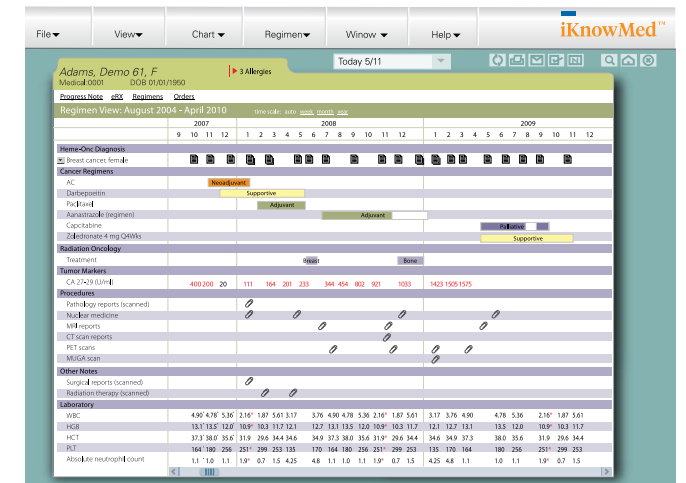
File View Chart Regimen Winow Help

iKnowMed™

Today 5/11

Adams, Demo 61, F
Medical 0001 DOB 01/01/1950

3 Allergies

Progress Note eRX Regimens Orders

Regimen View: August 2004 - April 2010 time scale: auto week month year

| | 2007 | | | | 2008 | | | | | | | | | | | | 2009 | | | | | | | |
|---|---|---|---|---|---|---|---|---|---|---|---|---|---|---|---|---|---|---|---|---|---|---|---|---|
| | 9 | 10 | 11 | 12 | 1 | 2 | 3 | 4 | 5 | 6 | 7 | 8 | 9 | 10 | 11 | 12 | 1 | 2 | 3 | 4 | 5 | 6 | 7 | 8 |

Heme-Onc Diagnosis
Breast cancer, female

Cancer Regimens
AC — Neoadjuvant
Darbepoetin — Supportive
Paclitaxel — Adjuvant
Aanastrazole (regimen) — Adjuvant
Capcitabine — Palliative
Zoledronate 4 mg Q4Wks — Supportive

Radiation Oncology
Treatment — Breast — Bone

Tumor Markers
CA 27-29 (U/ml) 400 200 20 111 164 201 233 344 454 802 921 1033 1423 1505 1575

Procedures
Pathology reports (scanned)
Nuclear medicine
MRI reports
CT scan reports
PET scans
MUGA scan

Other Notes
Surgical reports (scanned)
Radiation therapy (scanned)

Laboratory

| | | | | | | | | | | | | | | | | | | | | | | | |
|---|---|---|---|---|---|---|---|---|---|---|---|---|---|---|---|---|---|---|---|---|---|---|---|
| WBC | 4.90 | 4.78 | 5.36 | 2.16 | 1.87 | 5.61 | 3.17 | 3.76 | 4.90 | 4.78 | 5.36 | 2.16 | 1.87 | 5.61 | 3.17 | 3.76 | 4.90 | | 4.78 | 5.36 | 2.16 | 1.87 | 5.61 |
| HGB | 13.1 | 13.5 | 12.0 | 10.9 | 10.3 | 11.7 | 12.1 | 12.7 | 13.1 | 13.5 | 12.0 | 10.9 | 10.3 | 11.7 | 12.1 | 12.7 | 13.1 | | 13.5 | 12.0 | 10.9 | 10.3 | 11.7 |
| HCT | 37.3 | 38.0 | 35.6 | 31.9 | 29.6 | 34.4 | 34.6 | 34.9 | 37.3 | 38.0 | 35.6 | 31.9 | 29.6 | 34.4 | 34.6 | 34.9 | 37.3 | | 38.0 | 35.6 | 31.9 | 29.6 | 34.4 |
| PLT | 164 | 180 | 256 | 251 | 299 | 253 | 135 | 170 | 164 | 180 | 256 | 251 | 299 | 253 | 135 | 170 | 164 | | 180 | 256 | 251 | 299 | 253 |
| Absolute neutrophil count | 1.1 | 1.0 | 1.1 | 1.9 | 0.7 | 1.5 | 4.25 | 4.8 | 1.1 | 1.0 | 1.1 | 1.9 | 0.7 | 1.5 | 4.25 | 4.8 | 1.1 | | 1.0 | 1.1 | 1.9 | 0.7 | 1.5 |